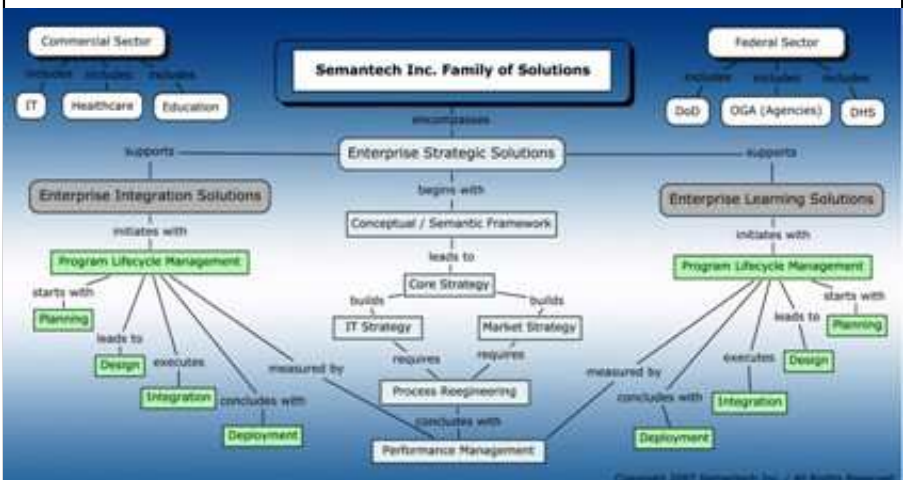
Commercial Sector

includes includes includes

IT Healthcare Education

Semantech Inc. Family of Solutions

Federal Sector

includes includes includes

DoD OGA (Agencies) DHS

encompasses

supports

Enterprise Strategic Solutions

supports

Enterprise Integration Solutions

begins with

Enterprise Learning Solutions

initiates with

Conceptual / Semantic Framework

initiates with

Program Lifecycle Management

leads to

Program Lifecycle Management

starts with

Core Strategy

starts with

builds builds

Planning

IT Strategy

Market Strategy

leads to

Planning

leads to

requires requires

Design

executes

Design

executes

measured by

measured by

Integration

Process Reengineering

concludes with

Integration

concludes with

concludes with

Deployment

Performance Management

Deployment

Copyright 2007 Semantech Inc. - All Rights Reserved